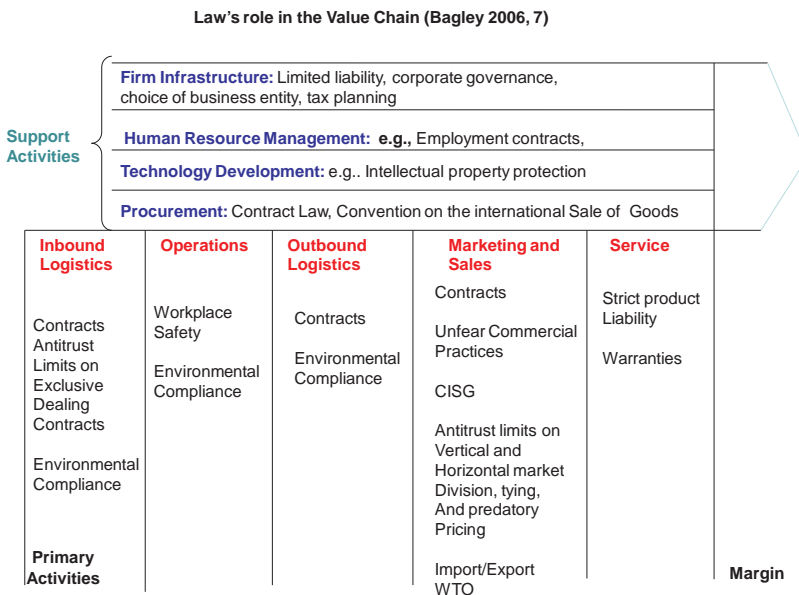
Law's role in the Value Chain (Bagley 2006, 7)

Support Activities

Firm Infrastructure: Limited liability, corporate governance, choice of business entity, tax planning

Human Resource Management: e.g., Employment contracts,

Technology Development: e.g.. Intellectual property protection

Procurement: Contract Law, Convention on the international Sale of Goods

Inbound Logistics

Contracts
Antitrust Limits on Exclusive Dealing Contracts

Environmental Compliance

Operations

Workplace Safety

Environmental Compliance

Outbound Logistics

Contracts

Environmental Compliance

Marketing and Sales

Contracts

Unfear Commercial Practices

CISG

Antitrust limits on Vertical and Horizontal market Division, tying, And predatory Pricing

Import/Export WTO

Service

Strict product Liability

Warranties

Primary Activities

Margin